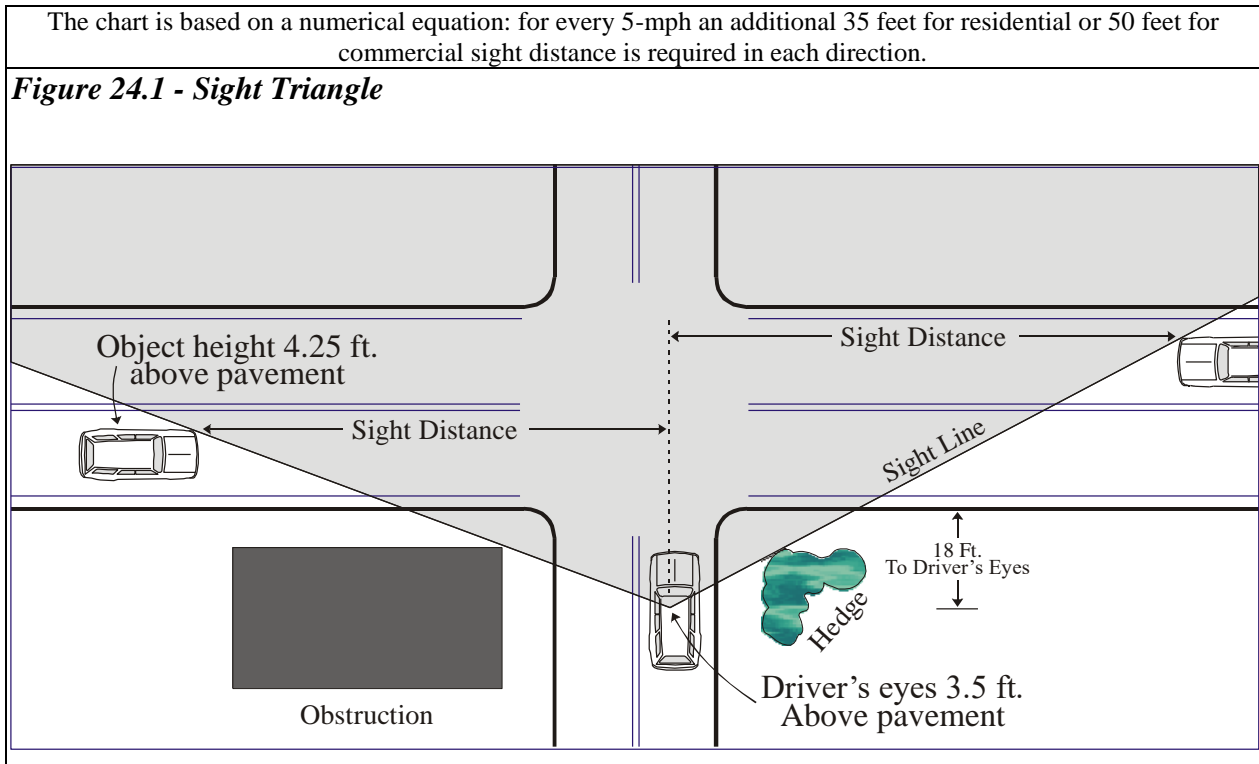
The chart is based on a numerical equation: for every 5-mph an additional 35 feet for residential or 50 feet for commercial sight distance is required in each direction.

*Figure 24.1 - Sight Triangle*

Sight Distance

Object height 4.25 ft. above pavement

Sight Distance

Sight Line

18 Ft. To Driver's Eyes

Hedge

Obstruction

Driver's eyes 3.5 ft. Above pavement